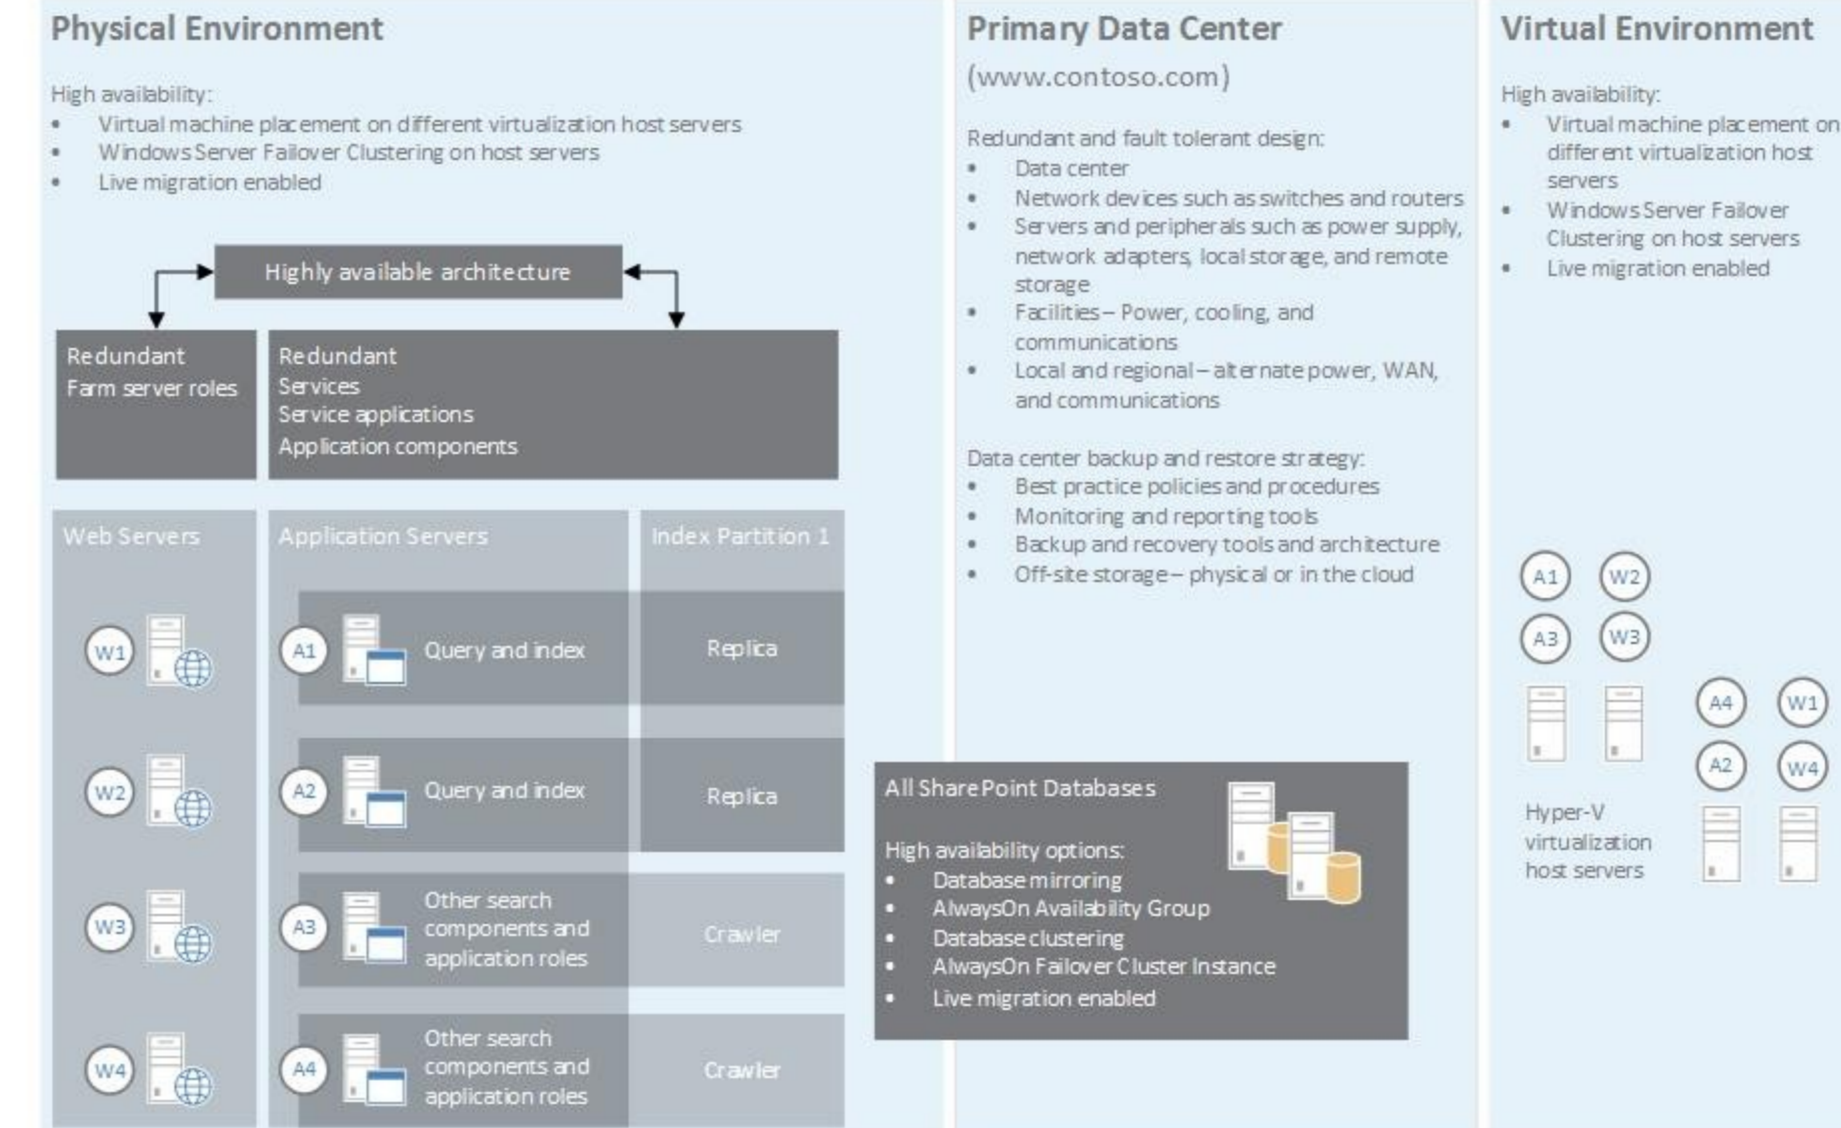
Physical Environment

High availability:
- Virtual machine placement on different virtualization host servers
- Windows Server Failover Clustering on host servers
- Live migration enabled

Highly available architecture

Redundant
Farm server roles

Redundant
Services
Service applications
Application components

Web Servers

W1

W2

W3

W4

Application Servers

A1 Query and index

A2 Query and index

A3 Other search components and application roles

A4 Other search components and application roles

Index Partition 1

Replica

Replica

Crawler

Crawler

Primary Data Center

(www.contoso.com)

Redundant and fault tolerant design:
- Data center
- Network devices such as switches and routers
- Servers and peripherals such as power supply, network adapters, local storage, and remote storage
- Facilities – Power, cooling, and communications
- Local and regional – alternate power, WAN, and communications

Data center backup and restore strategy:
- Best practice policies and procedures
- Monitoring and reporting tools
- Backup and recovery tools and architecture
- Off-site storage – physical or in the cloud

All SharePoint Databases

High availability options:
- Database mirroring
- AlwaysOn Availability Group
- Database clustering
- AlwaysOn Failover Cluster Instance
- Live migration enabled

Virtual Environment

High availability:
- Virtual machine placement on different virtualization host servers
- Windows Server Failover Clustering on host servers
- Live migration enabled

A1 W2
A3 W3

A4 W1
A2 W4

Hyper-V virtualization host servers